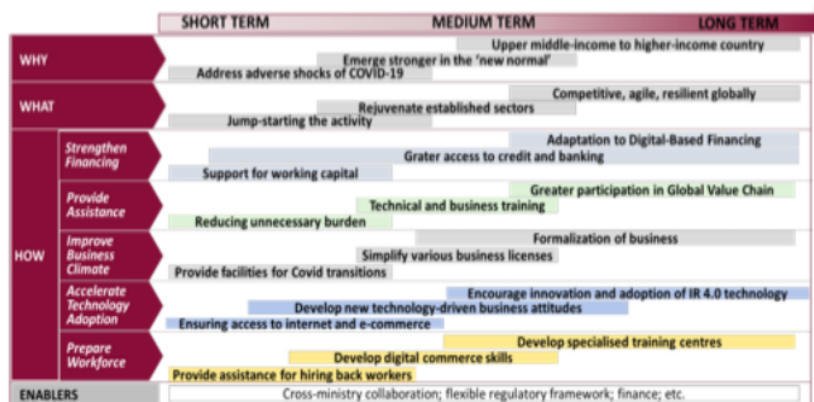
| | | SHORT TERM | MEDIUM TERM | LONG TERM |
|---|---|---|---|---|
| WHY | | Address adverse shocks of COVID-19 | Emerge stronger in the 'new normal' | Upper middle-income to higher-income country |
| WHAT | | Jump-starting the activity | Rejuvenate established sectors | Competitive, agile, resilient globally |
| HOW | Strengthen Financing | Support for working capital | Grater access to credit and banking | Adaptation to Digital-Based Financing |
| | Provide Assistance | Reducing unnecessary burden | Technical and business training | Greater participation in Global Value Chain |
| | Improve Business Climate | Provide facilities for Covid transitions | Simplify various business licenses | Formalization of business |
| | Accelerate Technology Adoption | Ensuring access to internet and e-commerce | Develop new technology-driven business attitudes | Encourage innovation and adoption of IR 4.0 technology |
| | Prepare Workforce | Provide assistance for hiring back workers | Develop digital commerce skills | Develop specialised training centres |
| ENABLERS | | Cross-ministry collaboration; flexible regulatory framework; finance; etc. | | |